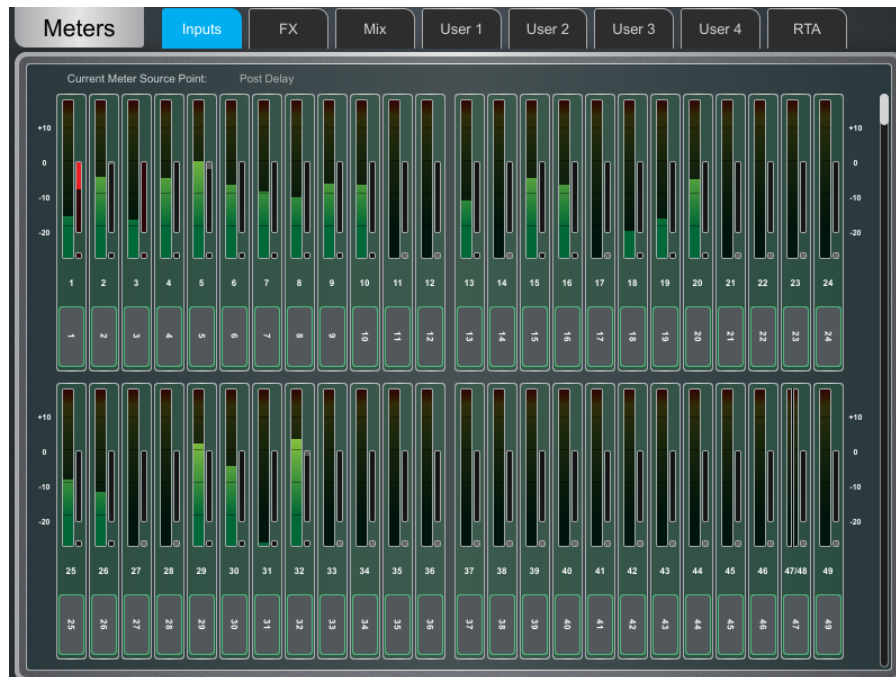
Meters | Inputs | FX | Mix | User 1 | User 2 | User 3 | User 4 | RTA

Current Meter Source Point: Post Delay

+10
0
-10
-20

+10
0
-10
-20

1 2 3 4 5 6 7 8 9 10 11 12 13 14 15 16 17 18 19 20 21 22 23 24

1 2 3 4 5 6 7 8 9 10 11 12 13 14 15 16 17 18 19 20 21 22 23 24

+10
0
-10
-20

+10
0
-10
-20

25 26 27 28 29 30 31 32 33 34 35 36 37 38 39 40 41 42 43 44 45 46 47/48 49

25 26 27 28 29 30 31 32 33 34 35 36 37 38 39 40 41 42 43 44 45 46 47 49